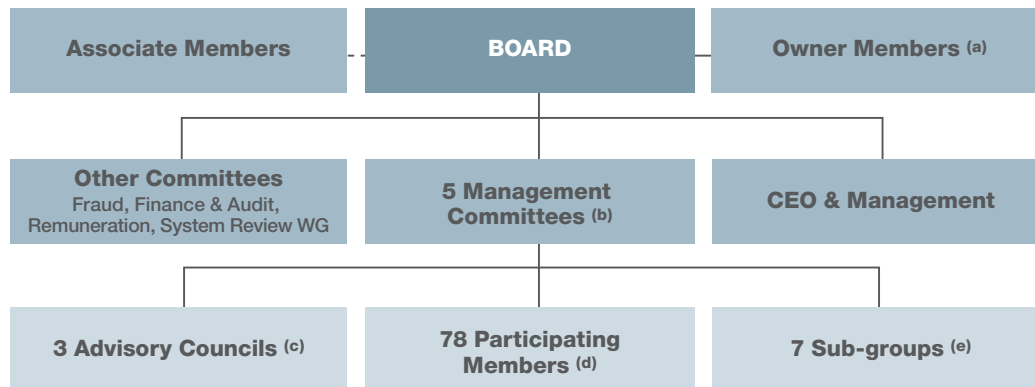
Associate Members

BOARD

Owner Members (a)

Other Committees
Fraud, Finance & Audit, Remuneration, System Review WG

5 Management Committees (b)

CEO & Management

3 Advisory Councils (c)

78 Participating Members (d)

7 Sub-groups (e)